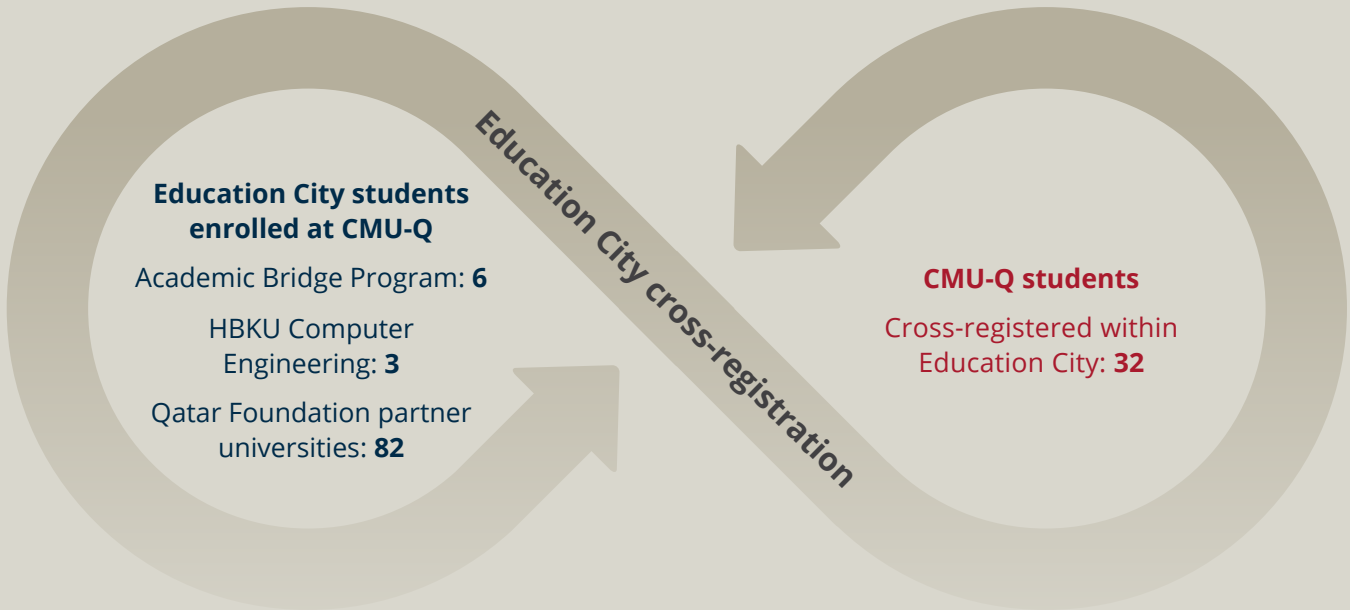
Education City cross-registration

**Education City students enrolled at CMU-Q**

Academic Bridge Program: **6**

HBKU Computer Engineering: **3**

Qatar Foundation partner universities: **82**

**CMU-Q students**

Cross-registered within Education City: **32**